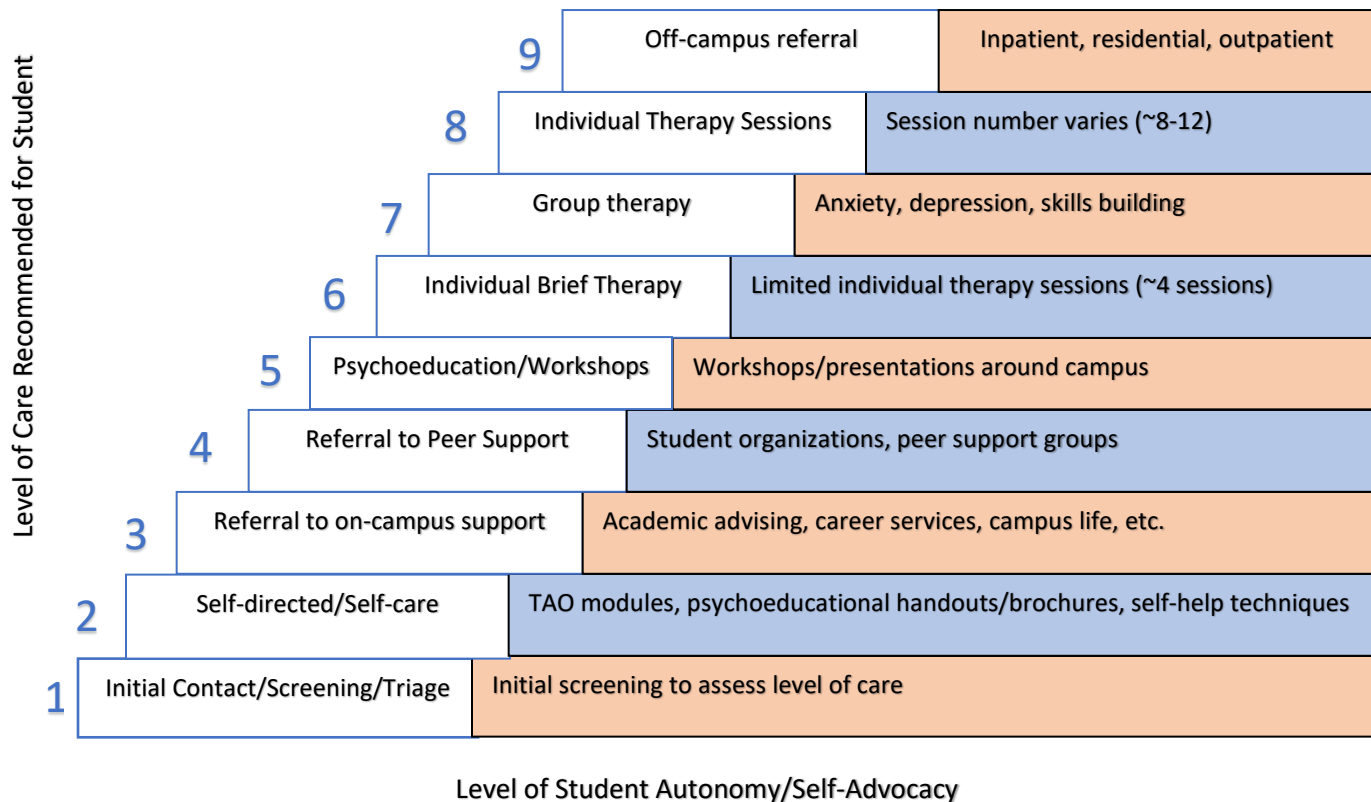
Level of Care Recommended for Student

9 Off-campus referral | Inpatient, residential, outpatient

8 Individual Therapy Sessions | Session number varies (~8-12)

7 Group therapy | Anxiety, depression, skills building

6 Individual Brief Therapy | Limited individual therapy sessions (~4 sessions)

5 Psychoeducation/Workshops | Workshops/presentations around campus

4 Referral to Peer Support | Student organizations, peer support groups

3 Referral to on-campus support | Academic advising, career services, campus life, etc.

2 Self-directed/Self-care | TAO modules, psychoeducational handouts/brochures, self-help techniques

1 Initial Contact/Screening/Triage | Initial screening to assess level of care

Level of Student Autonomy/Self-Advocacy